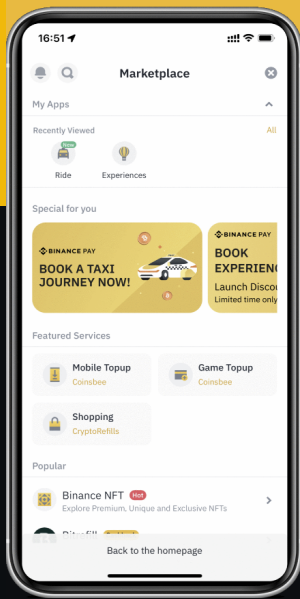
16:51

Marketplace

My Apps

Recently Viewed

All

New

Ride

Experiences

Special for you

BINANCE PAY

BOOK A TAXI JOURNEY NOW!

BINANCE PAY

BOOK EXPERIENC

Launch Discou

Limited time only

Featured Services

Mobile Topup

Coinsbee

Game Topup

Coinsbee

Shopping

CryptoRefills

Popular

Binance NFT

Hot

Explore Premium, Unique and Exclusive NFTs

Bitrefill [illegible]

Back to the homepage